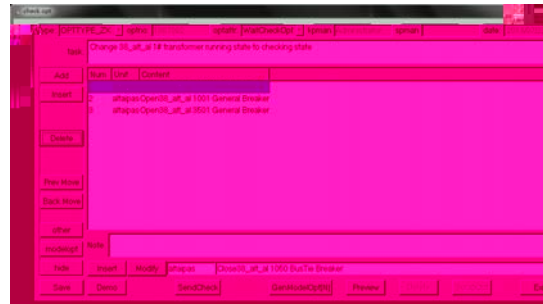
Type: OPTTYPE_ZX | optno | optuser | WaitCheckOpt | opman | opman | date

Task: Change 08_alt_al 1# transformer running state to checking state

Add
Insert
Delete
Prev Move
Back Move
other
modelogi
hide
Save

| Num | Unit | Content |
|---|---|---|
| 0 | | altapas Open08_alt_al 1001 General Breaker |
| 0 | | altapas Open08_alt_al 3501 General Breaker |

Note

Insert | Modify | altapas | Close08_alt_al 1050 BusTie Breaker

Demo | SendCheck | GenModelOptDb | Preview